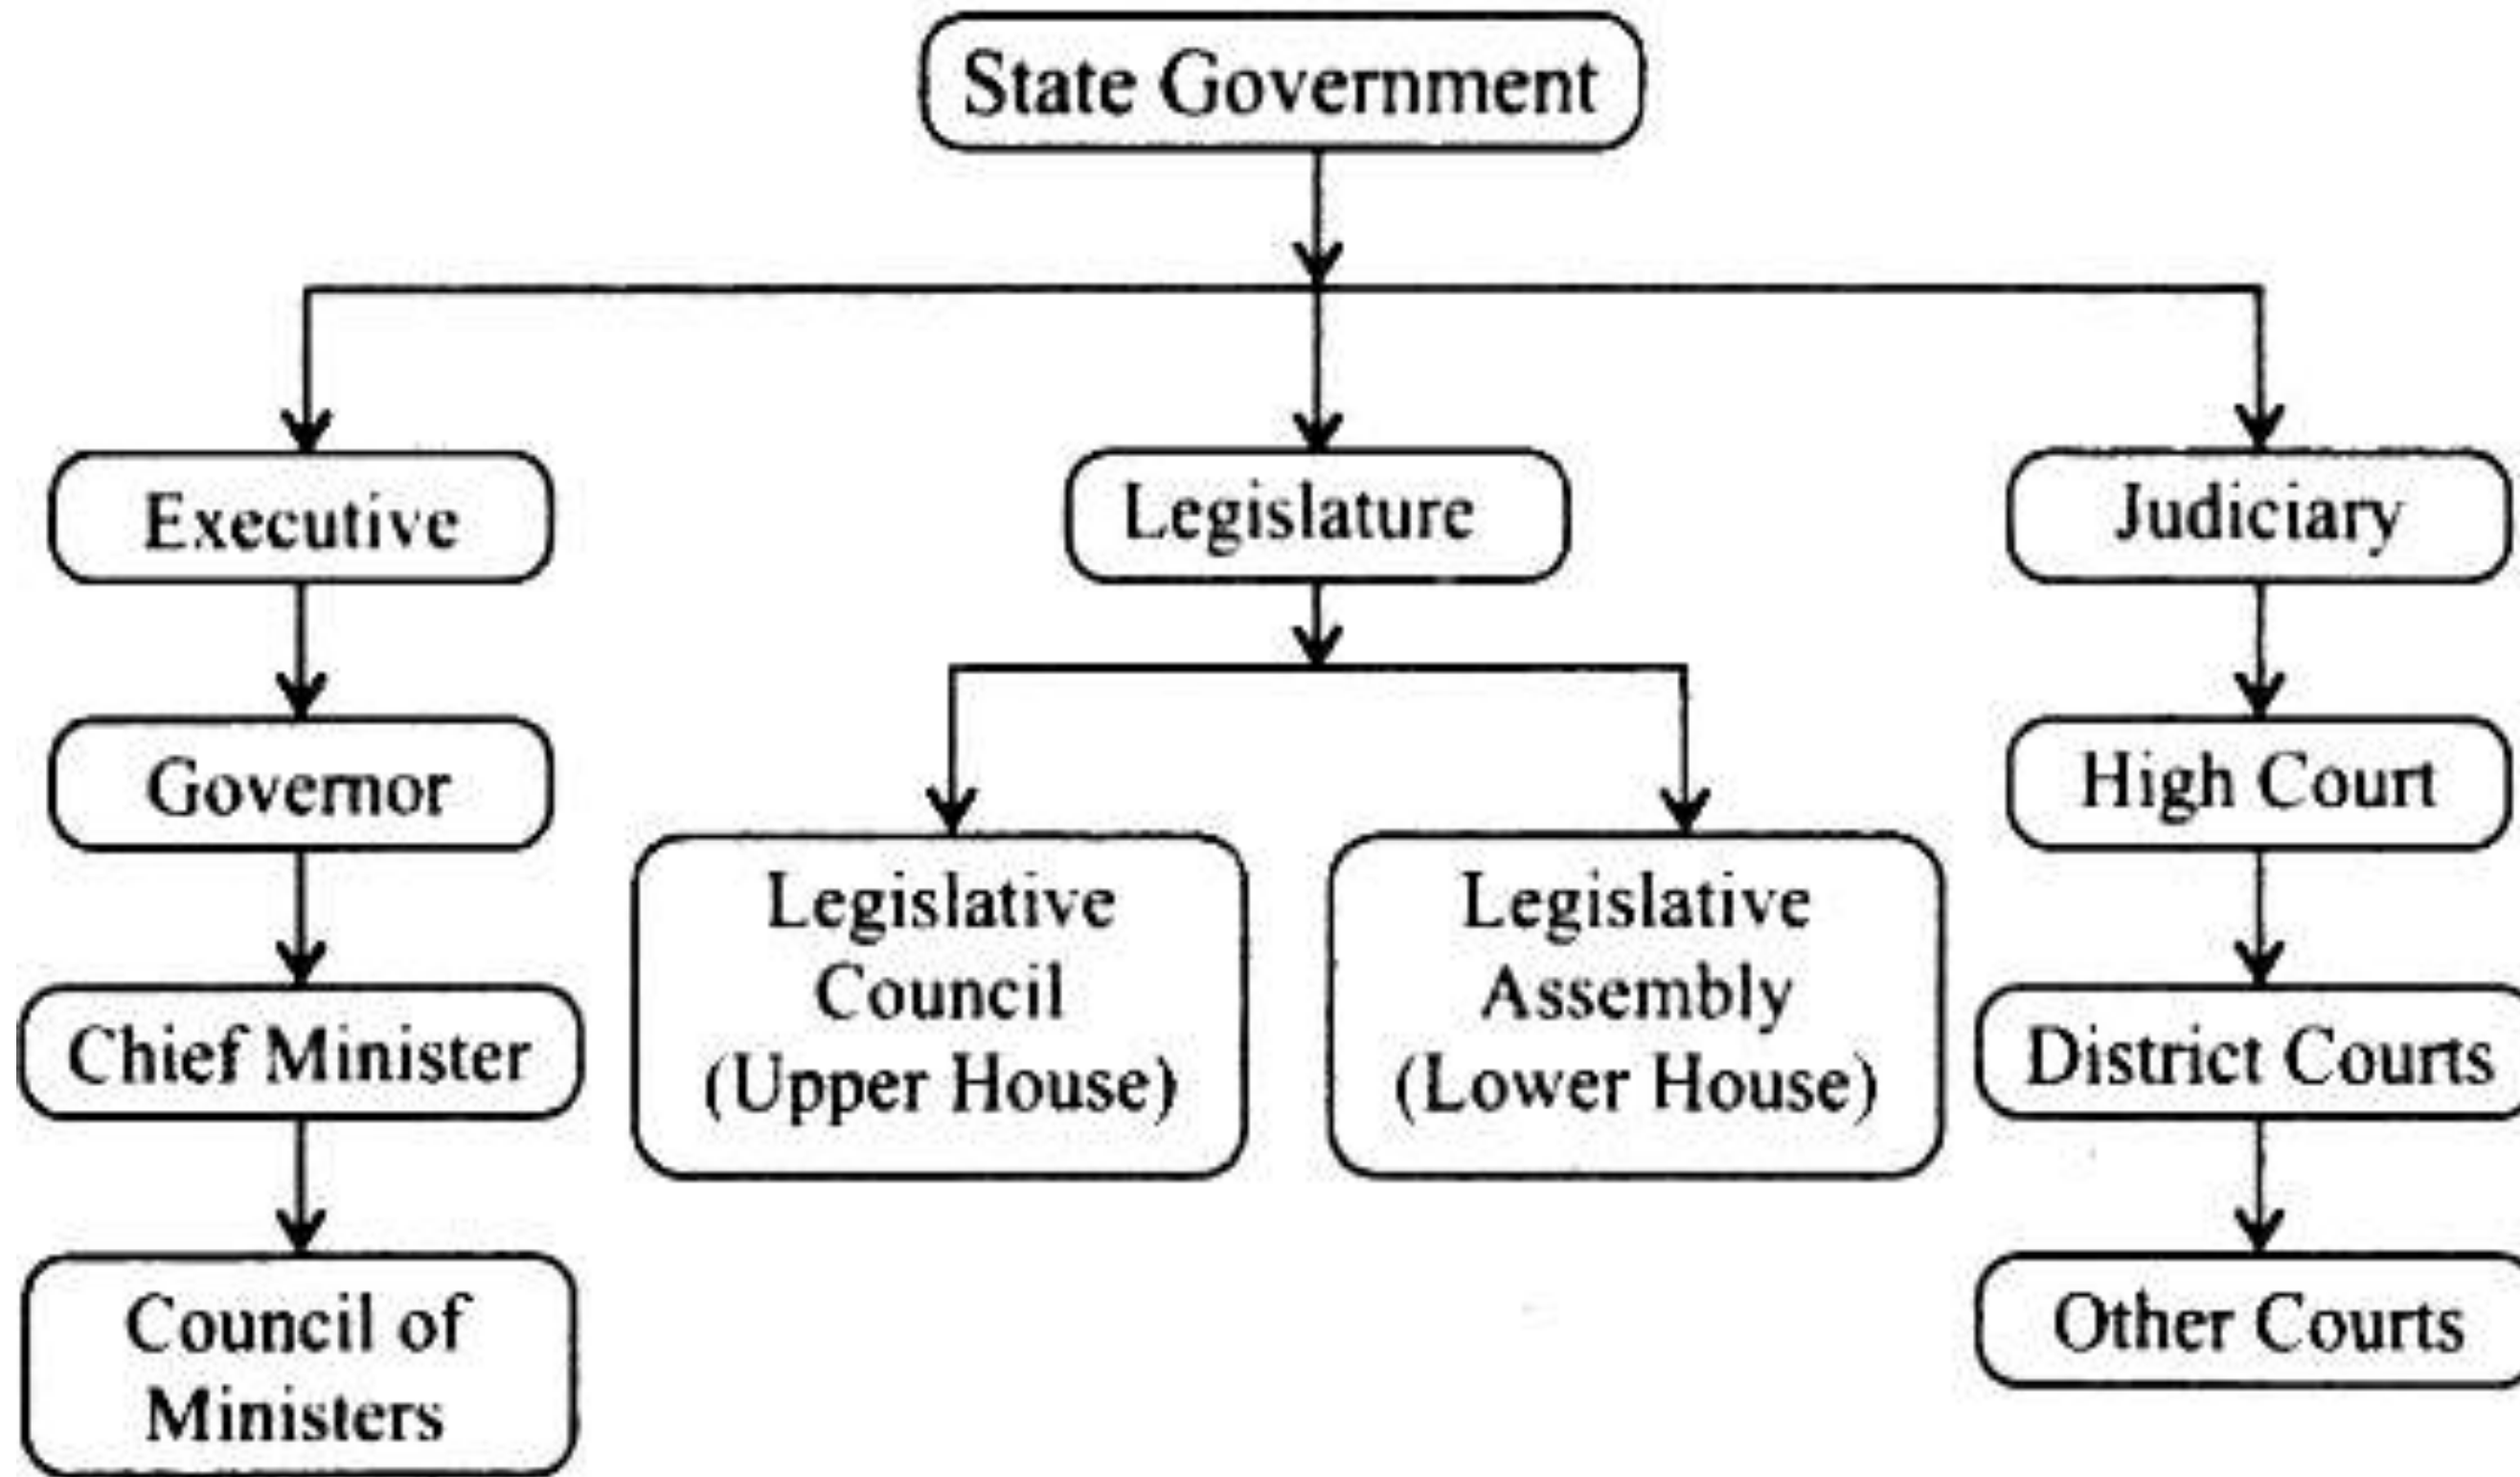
State Government

Executive

Governor

Chief Minister

Council of Ministers

Legislature

Legislative Council (Upper House)

Legislative Assembly (Lower House)

Judiciary

High Court

District Courts

Other Courts